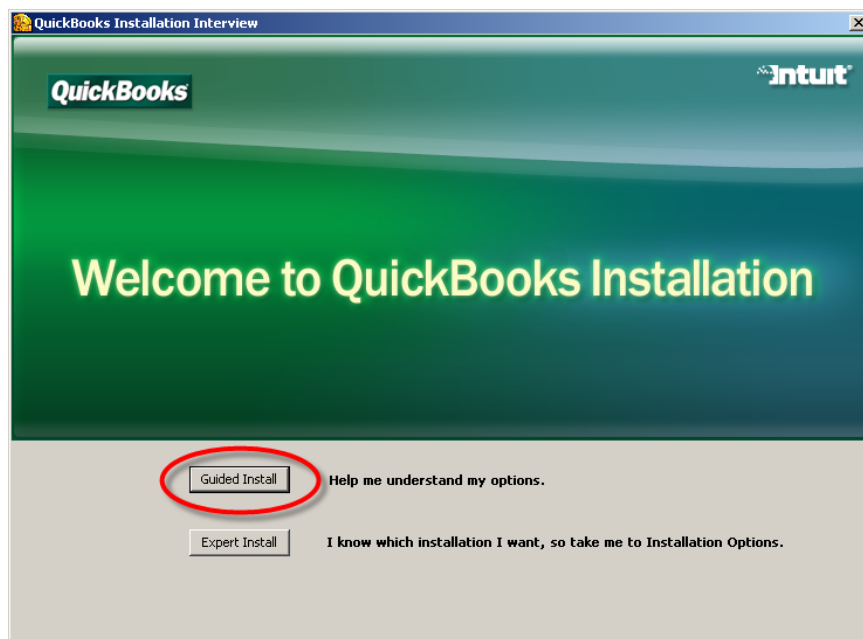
QuickBooks Installation Interview

X

QuickBooks

Intuit

Welcome to QuickBooks Installation

Guided Install

Help me understand my options.

Expert Install

I know which installation I want, so take me to Installation Options.